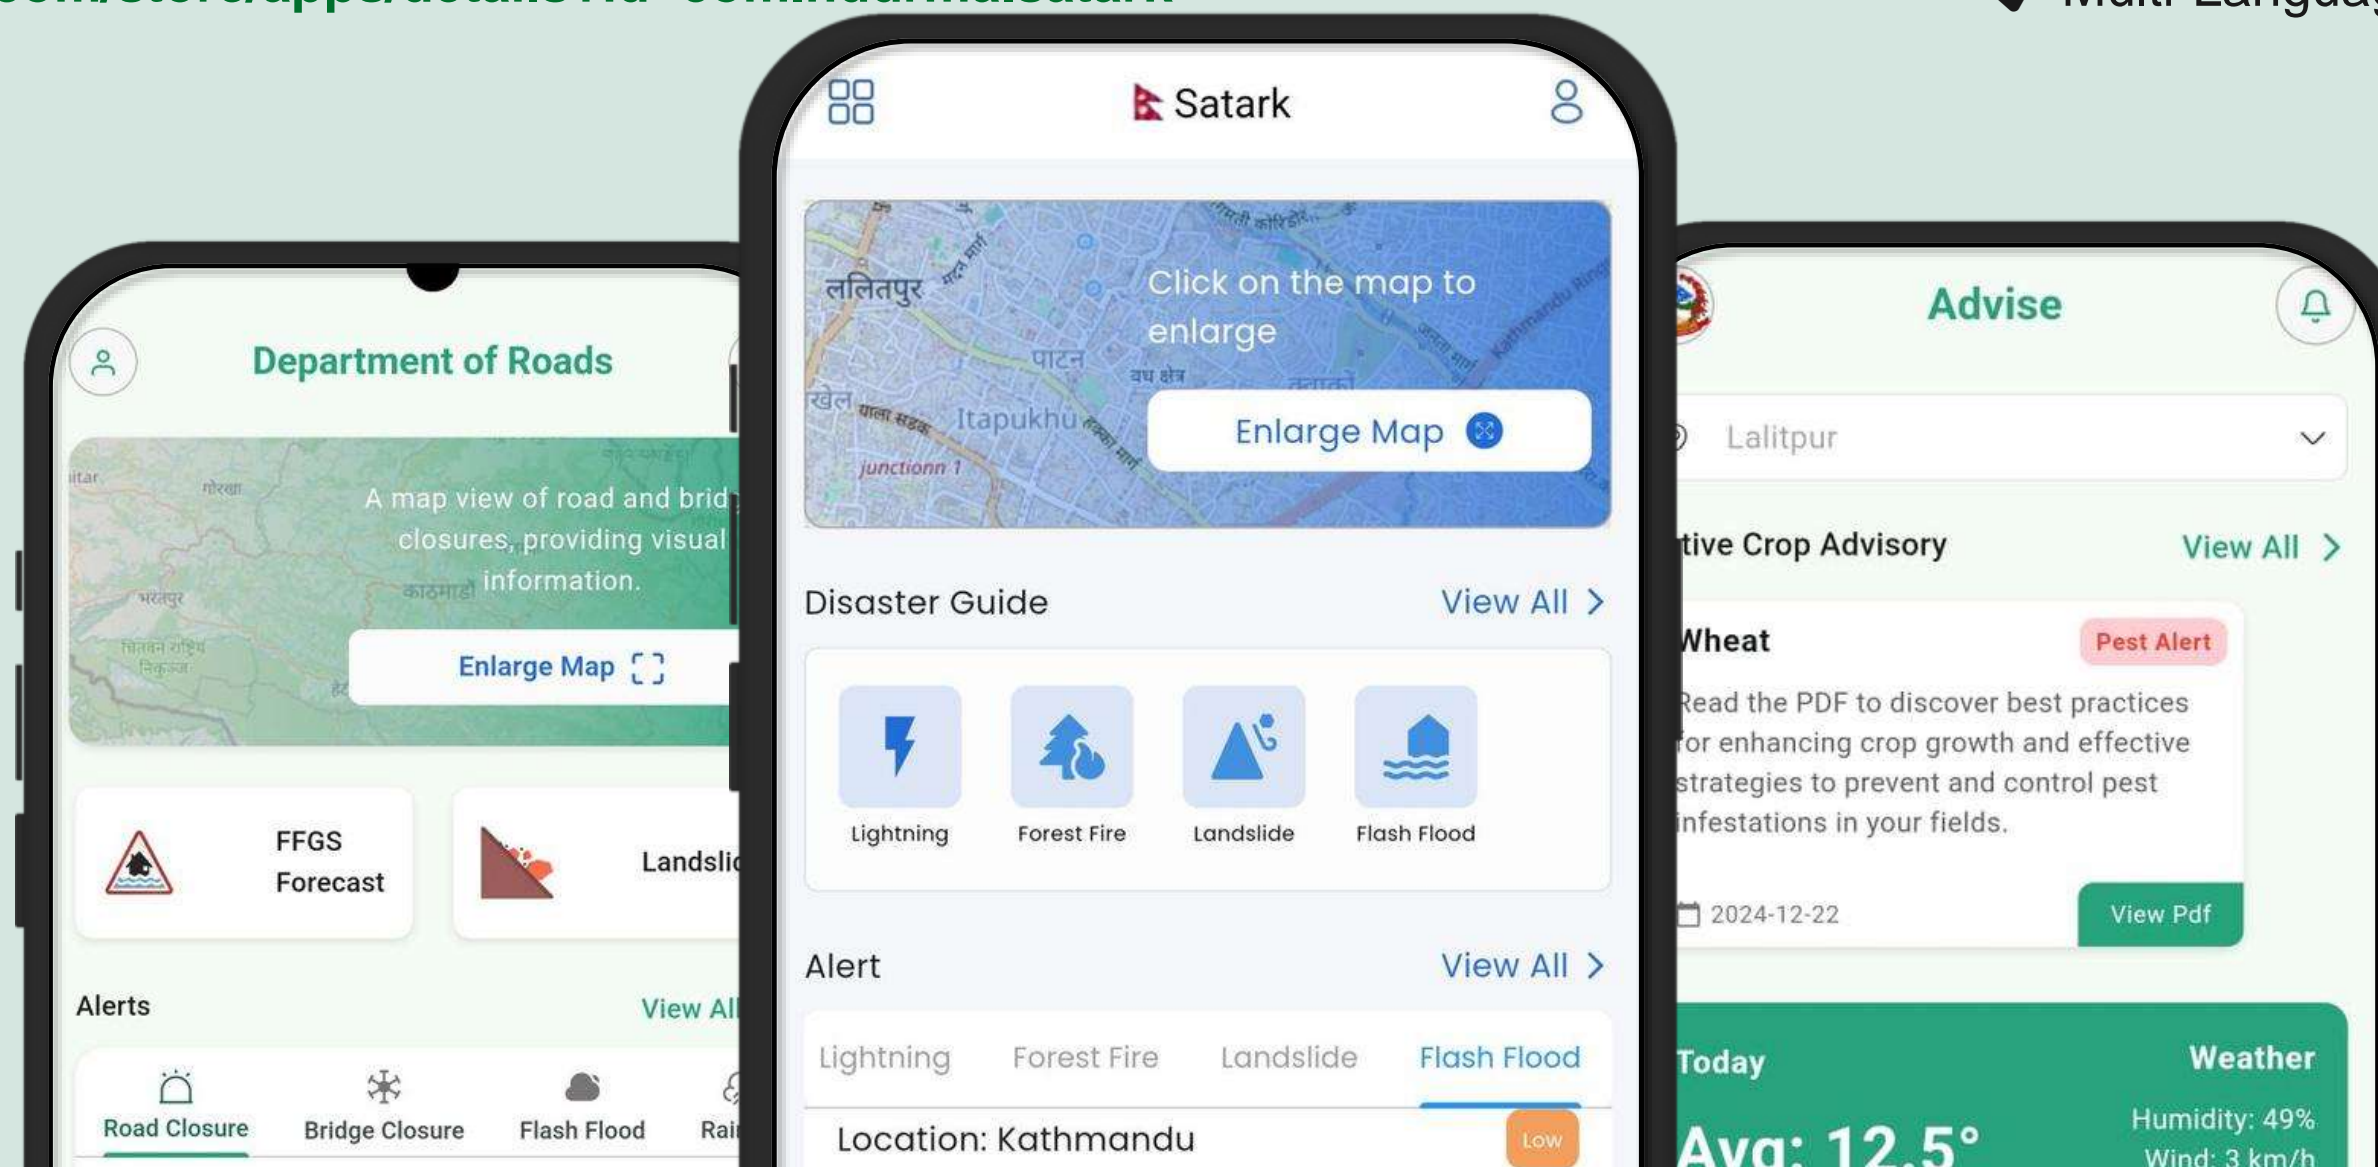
Department of Roads

A map view of road and brid closures, providing visual information.

Enlarge Map

FFGS Forecast

Landsli

Alerts

View All

Road Closure

Bridge Closure

Flash Flood

Rai

Satark

ललितपुर

पाटन

Itapukhu

junctionn 1

Click on the map to enlarge

Enlarge Map

Disaster Guide

View All

Lightning

Forest Fire

Landslide

Flash Flood

Alert

View All

Lightning

Forest Fire

Landslide

Flash Flood

Location: Kathmandu

Low

Advise

Lalitpur

tive Crop Advisory

View All

Wheat

Pest Alert

Read the PDF to discover best practices for enhancing crop growth and effective strategies to prevent and control pest infestations in your fields.

2024-12-22

View Pdf

Today

Weather

Humidity: 49%

Avg: 12.5°

Wind: 3 km/h